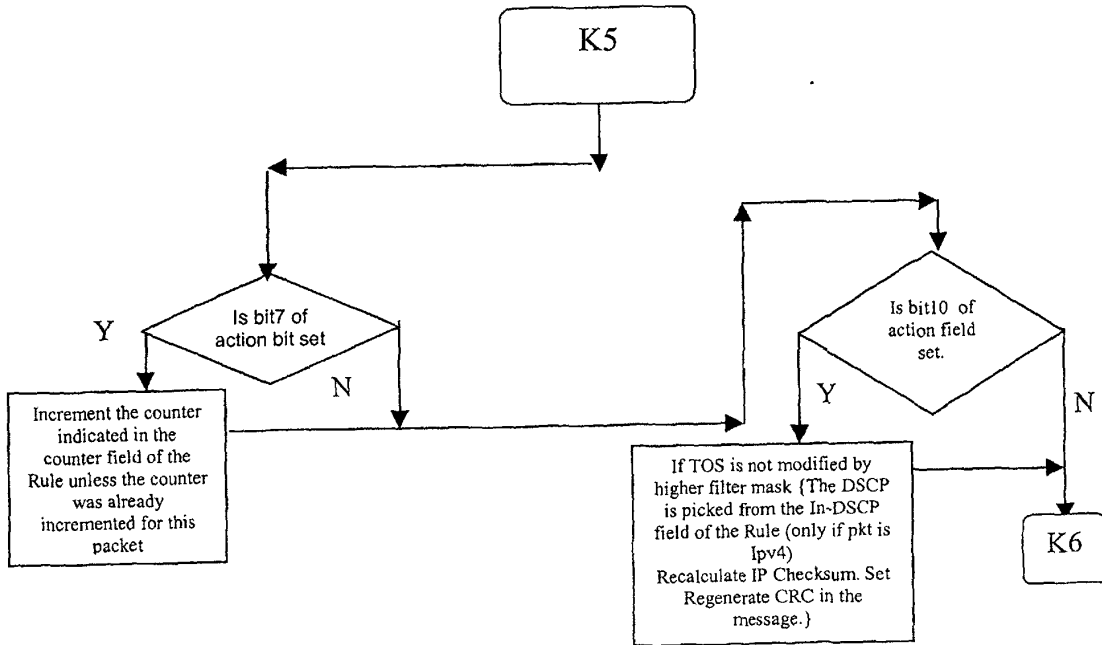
K5

Is bit7 of action bit set

Y

N

Increment the counter indicated in the counter field of the Rule unless the counter was already incremented for this packet

Is bit10 of action field set.

Y

N

If TOS is not modified by higher filter mask {The DSCP is picked from the In-DSCP field of the Rule (only if pkt is Ipv4)
Recalculate IP Checksum. Set Regenerate CRC in the message.}

K6